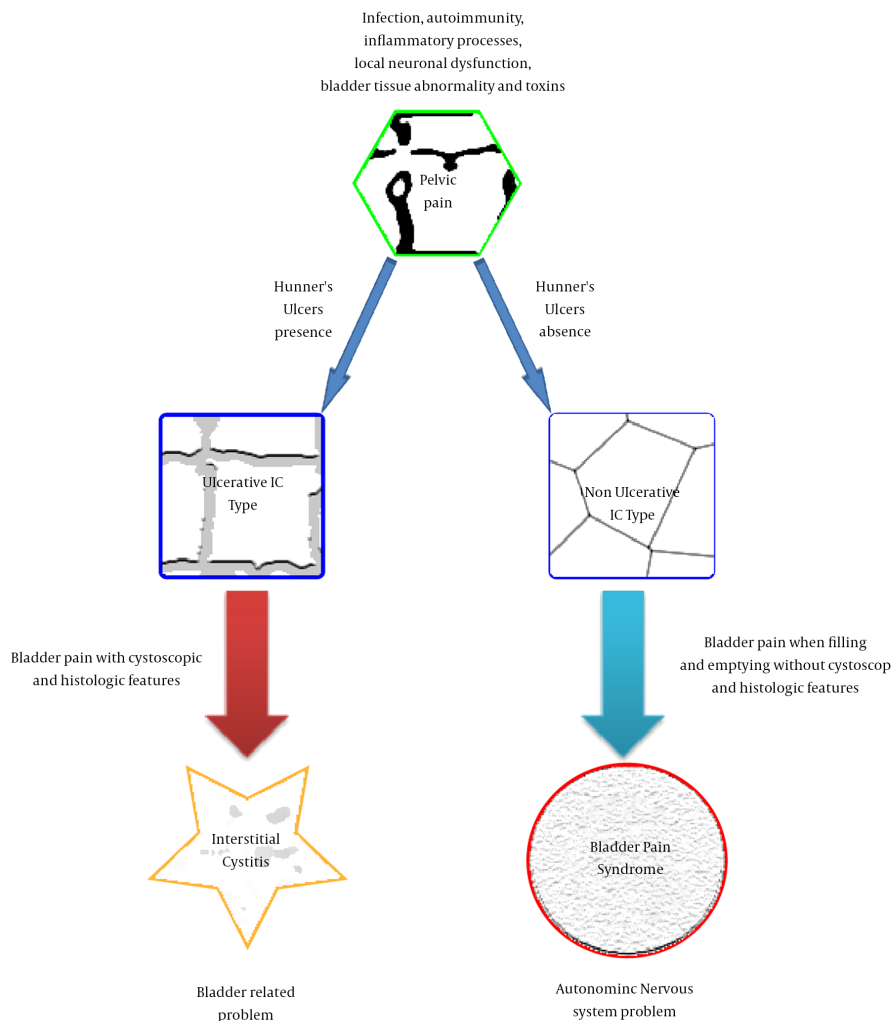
Infection, autoimmunity, inflammatory processes, local neuronal dysfunction, bladder tissue abnormality and toxins

Pelvic pain

Hunner's Ulcers presence

Hunner's Ulcers absence

Ulcerative IC Type

Non Ulcerative IC Type

Bladder pain with cystoscopic and histologic features

Bladder pain when filling and emptying without cystoscop and histologic features

Interstitial Cystitis

Bladder Pain Syndrome

Bladder related problem

Autonominc Nervous system problem